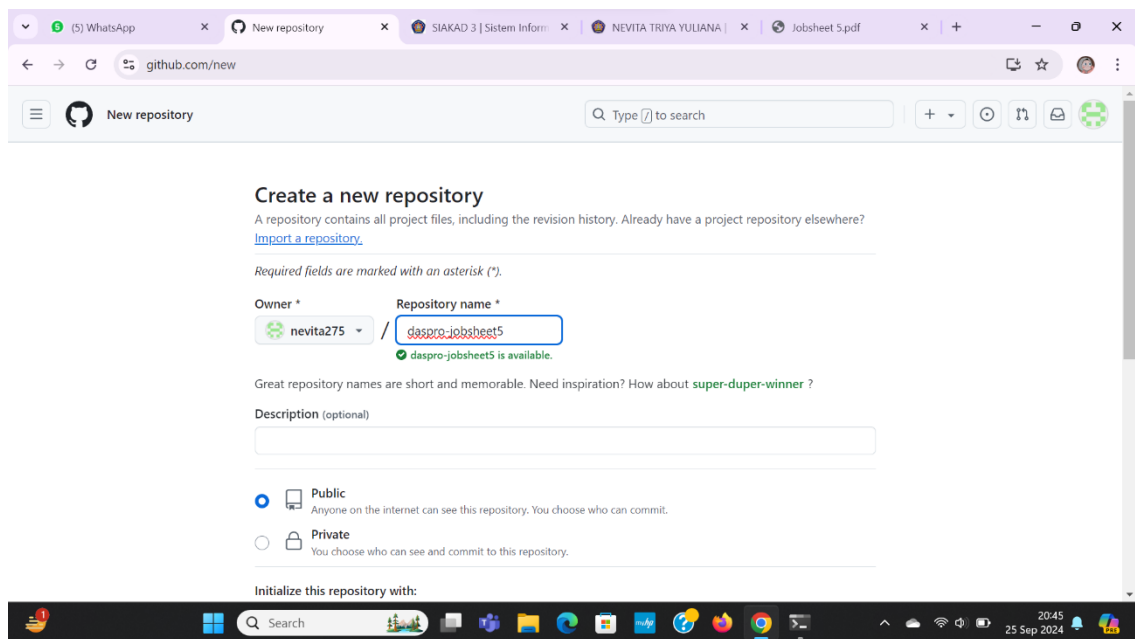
(5) WhatsApp
New repository
SIAKAD 3 | Sistem Inform
NEVITA TRIYA YULIANA |
Jobsheet 5.pdf

github.com/new

New repository
Type / to search

Create a new repository
A repository contains all project files, including the revision history. Already have a project repository elsewhere? Import a repository.

Required fields are marked with an asterisk (*).

Owner *
nevita275
/
Repository name *
daspro-jobsheet5
daspro-jobsheet5 is available.

Great repository names are short and memorable. Need inspiration? How about super-duper-winner ?

Description (optional)

Public
Anyone on the internet can see this repository. You choose who can commit.

Private
You choose who can see and commit to this repository.

Initialize this repository with:

1
Search
20:45
25 Sep 2024